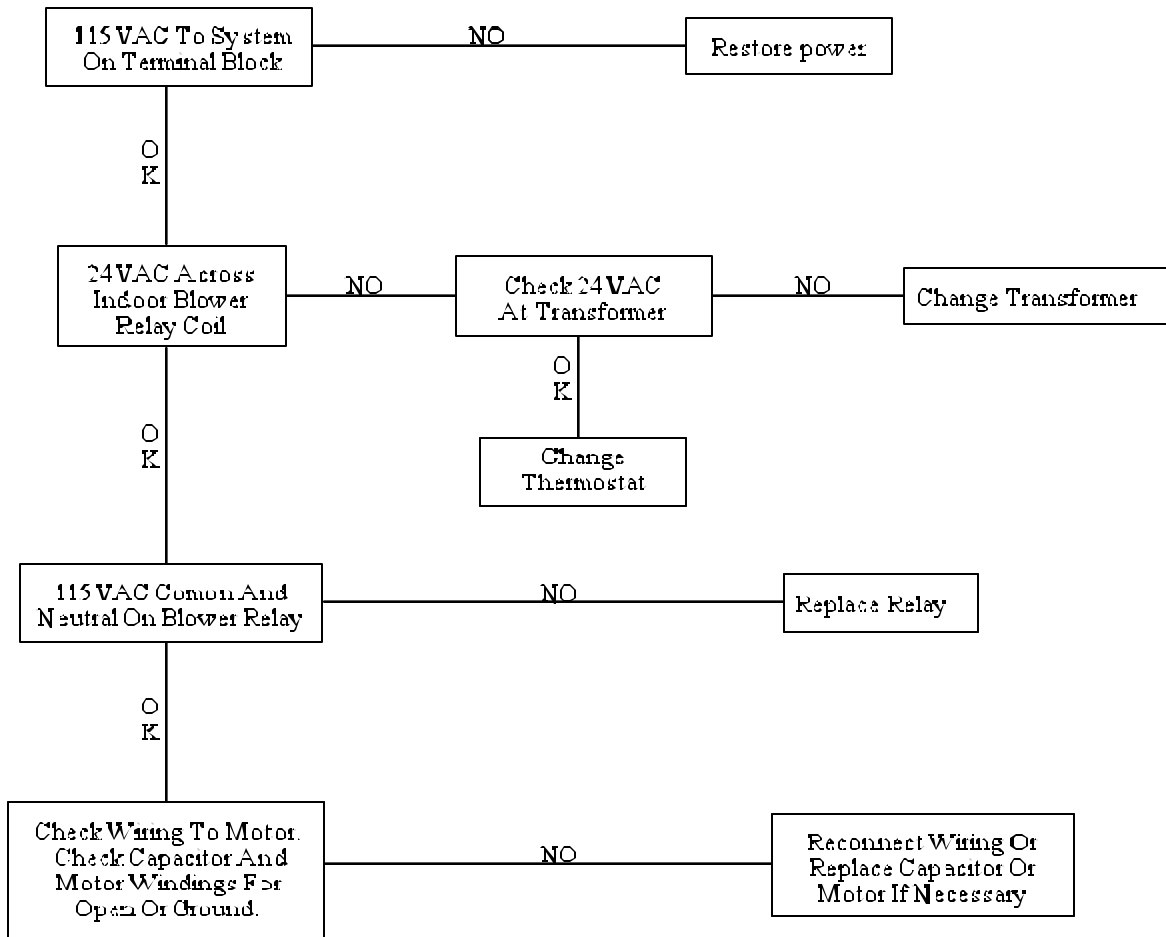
115 VAC To System On Terminal Block

NO

Restore power

OK

24VAC Across Indoor Blower Relay Coil

NO

Check 24VAC At Transformer

NO

Change Transformer

OK

Change Thermostat

OK

115 VAC Comon And Neutral On Blower Relay

NO

Replace Relay

OK

Check Wiring To Motor. Check Capacitor And Motor Windings For Open Or Ground.

NO

Reconnect Wiring Or Replace Capacitor Or Motor If Necessary